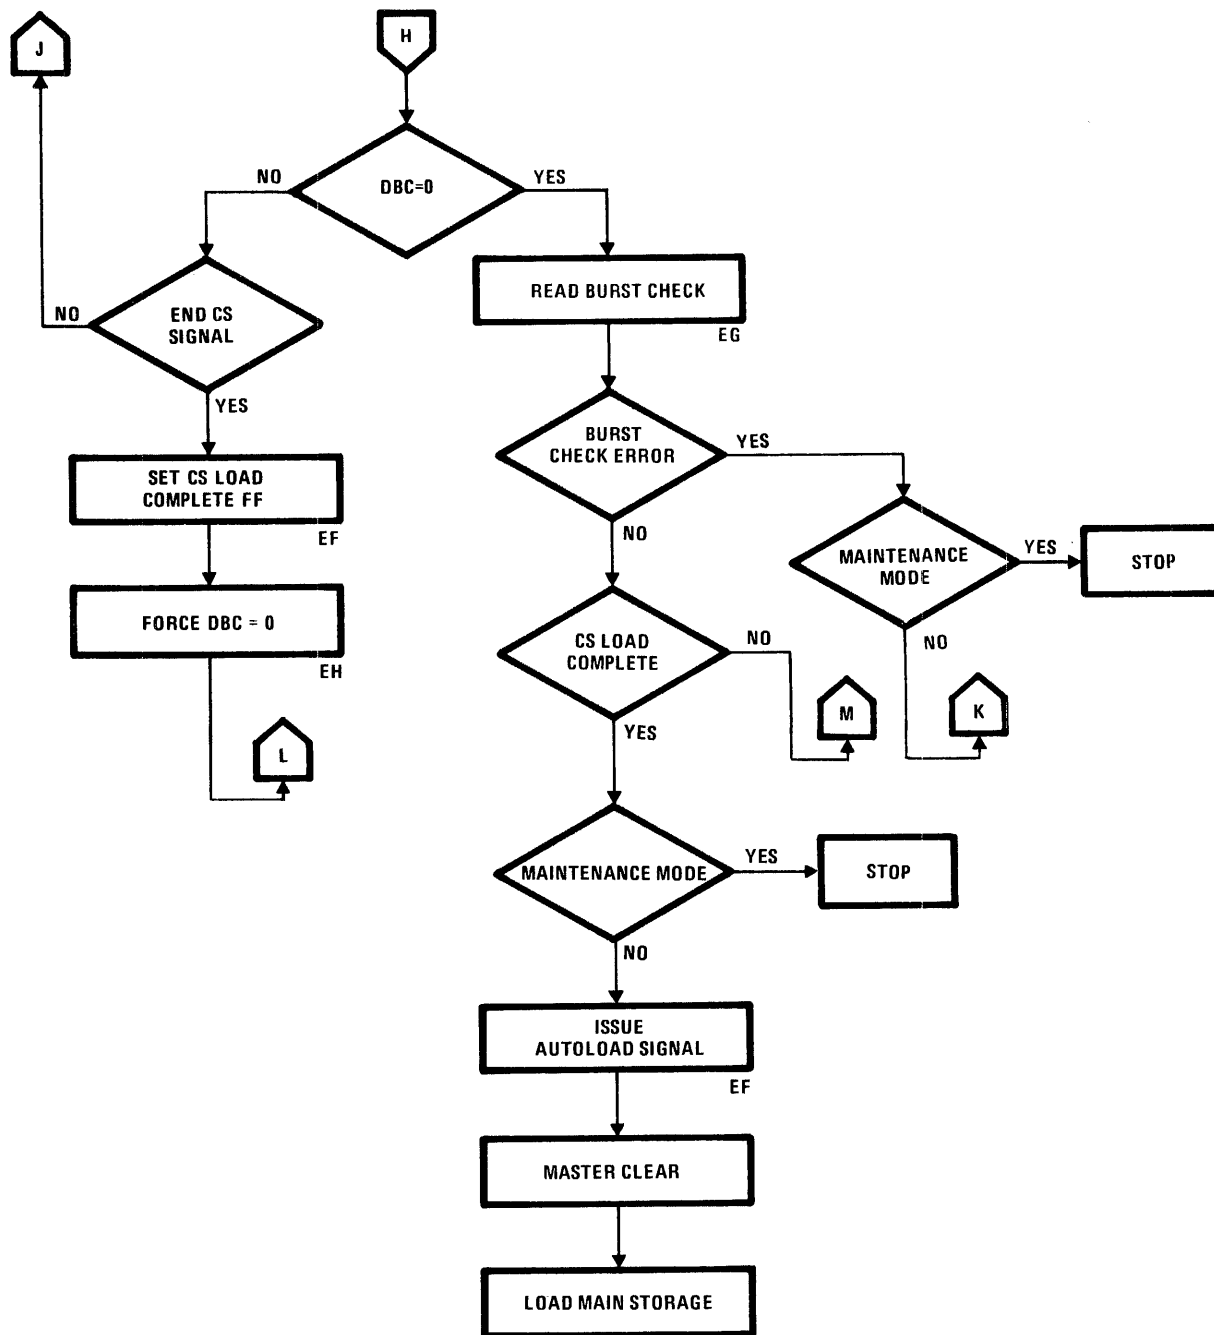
J

H

DBC=0

NO

YES

END CS SIGNAL

NO

YES

SET CS LOAD COMPLETE FF

EF

FORCE DBC = 0

EH

L

READ BURST CHECK

EG

BURST CHECK ERROR

YES

NO

MAINTENANCE MODE

YES

STOP

NO

K

CS LOAD COMPLETE

NO

M

YES

MAINTENANCE MODE

YES

STOP

NO

ISSUE AUTOLOAD SIGNAL

EF

MASTER CLEAR

LOAD MAIN STORAGE